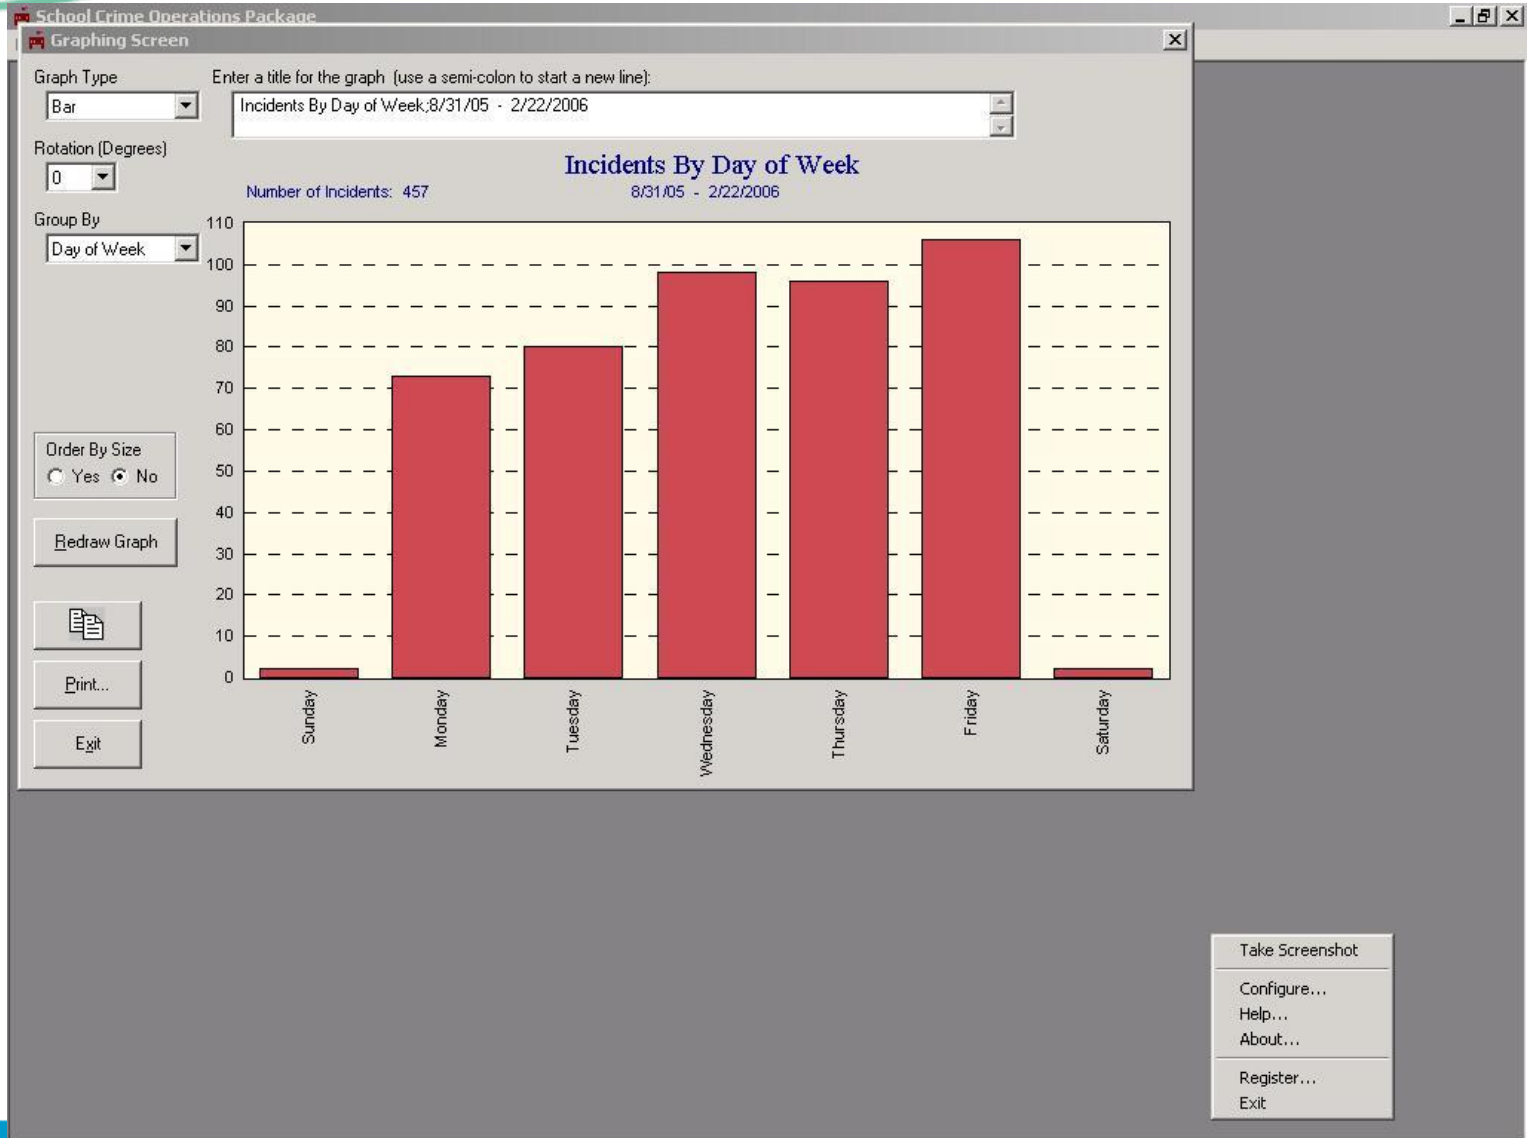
School Crime Operations Package

Graphing Screen

Graph Type
Bar

Rotation (Degrees)
0

Group By
Day of Week

Order By Size
Yes No

Redraw Graph

Print...

Exit

Enter a title for the graph (use a semi-colon to start a new line):
Incidents By Day of Week;8/31/05 - 2/22/2006

Incidents By Day of Week
Number of Incidents: 457
8/31/05 - 2/22/2006

110
100
90
80
70
60
50
40
30
20
10
0

Sunday
Monday
Tuesday
Wednesday
Thursday
Friday
Saturday

Take Screenshot
Configure...
Help...
About...
Register...
Exit